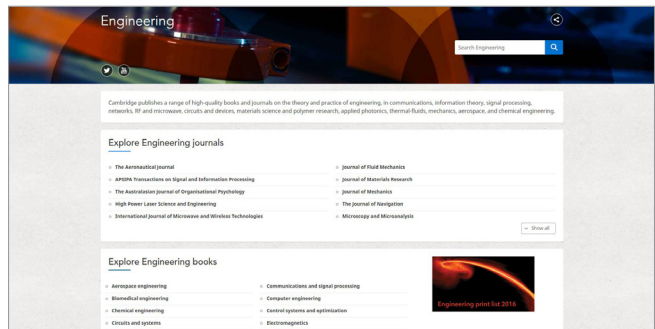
Engineering

Search Engineering

Cambridge publishes a range of high-quality books and journals on the theory and practice of engineering, in communications, information theory, signal processing, networks, RF and microwave, circuits and devices, materials science and polymer research, applied photonics, thermal-fluids, mechanics, aerospace, and chemical engineering.

Explore Engineering journals

The Aeronautical Journal
APSIPA Transactions on Signal and Information Processing
The Australasian Journal of Organisational Psychology
High Power Laser Science and Engineering
International Journal of Microwave and Wireless Technologies

Journal of Fluid Mechanics
Journal of Materials Research
Journal of Mechanics
The Journal of Navigation
Microscopy and Microanalysis

Show all

Explore Engineering books

Aerospace engineering
Biomedical engineering
Chemical engineering
Circuits and systems

Communications and signal processing
Computer engineering
Control systems and optimization
Electromagnetics

Engineering print list 2016